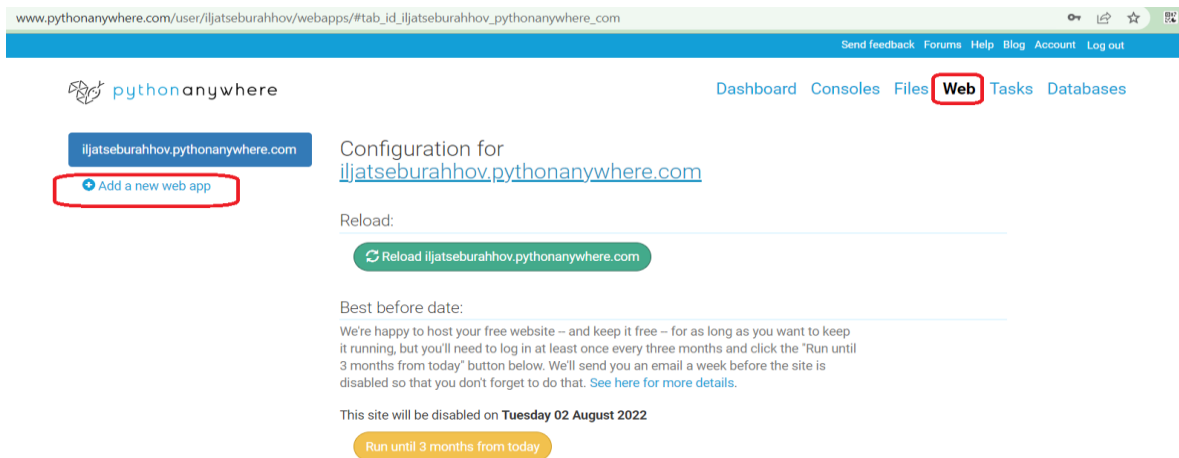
www.pythonanywhere.com/user/iljatseburahhov/webapps/#tab_id_iljatseburahhov_pythonanywhere_com

Send feedback Forums Help Blog Account Log out

pythonanywhere

Dashboard Consoles Files Web Tasks Databases

iljatseburahhov.pythonanywhere.com

Add a new web app

Configuration for iljatseburahhov.pythonanywhere.com

Reload:

Reload iljatseburahhov.pythonanywhere.com

Best before date:

We're happy to host your free website -- and keep it free -- for as long as you want to keep it running, but you'll need to log in at least once every three months and click the "Run until 3 months from today" button below. We'll send you an email a week before the site is disabled so that you don't forget to do that. See here for more details.

This site will be disabled on Tuesday 02 August 2022

Run until 3 months from today